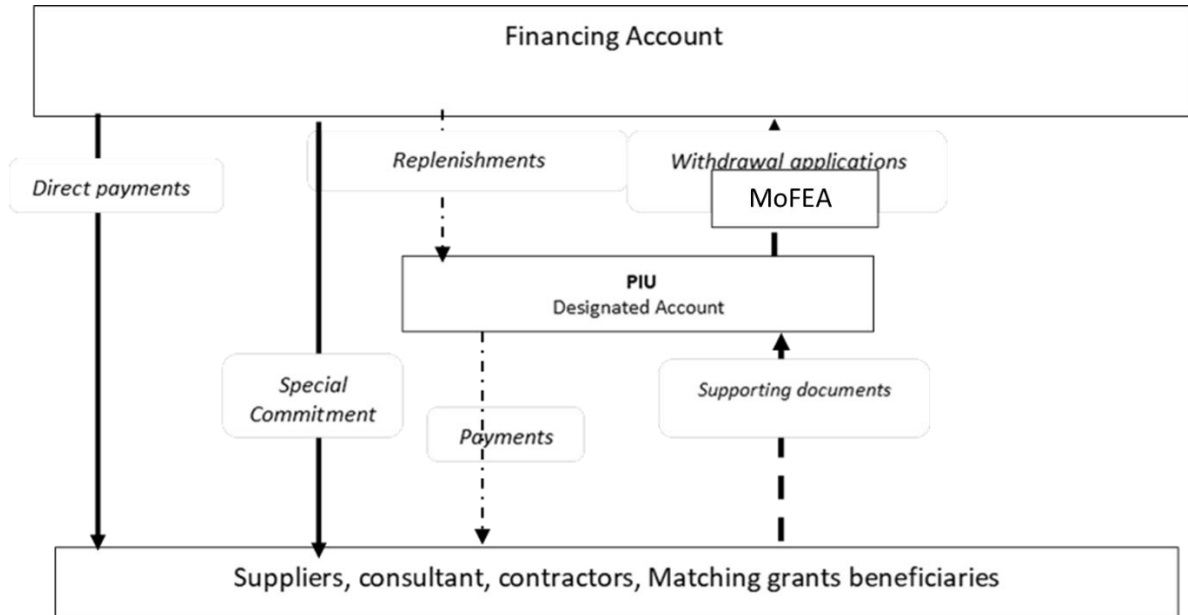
Financing Account

Direct payments

Replenishments

Withdrawal applications

MoFEA

PIU
Designated Account

Special Commitment

Payments

Supporting documents

Suppliers, consultant, contractors, Matching grants beneficiaries